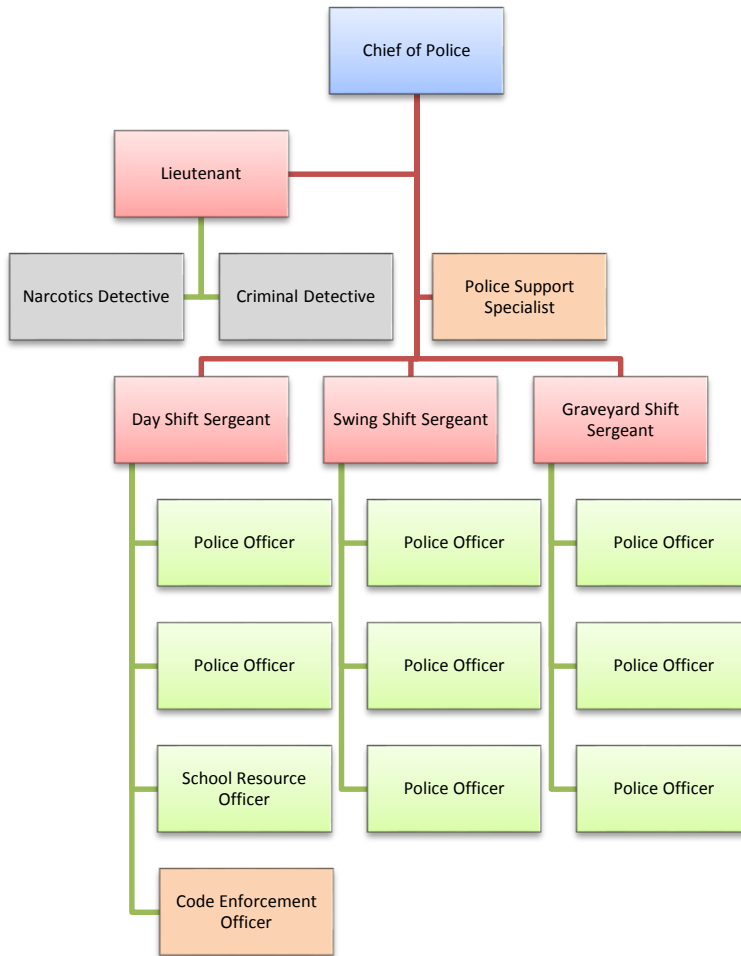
Chief of Police

Lieutenant

Narcotics Detective

Criminal Detective

Police Support Specialist

Day Shift Sergeant

Swing Shift Sergeant

Graveyard Shift Sergeant

Police Officer

Police Officer

School Resource Officer

Code Enforcement Officer

Police Officer

Police Officer

Police Officer

Police Officer

Police Officer

Police Officer